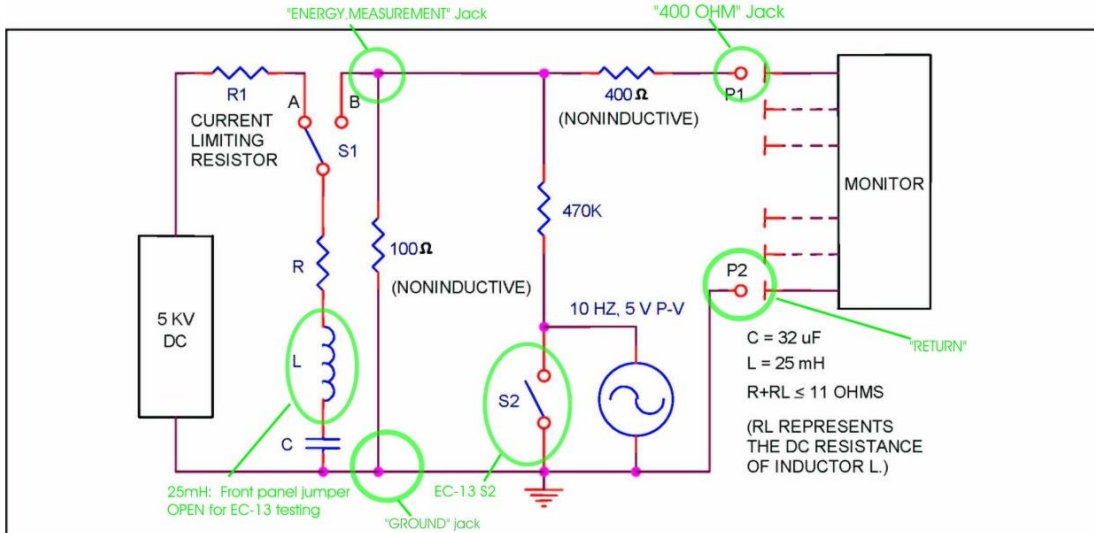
"ENERGY,MEASUREMENT" Jack

"400 OHM" Jack

R1

A

B

CURRENT LIMITING RESISTOR

S1

$400\,\Omega$

(NONINDUCTIVE)

P1

MONITOR

470K

$100\,\Omega$

R

(NONINDUCTIVE)

P2

5 KV DC

10 HZ, 5 V P-V

L

"RETURN"

C = 32 uF

L = 25 mH

R+RL ≤ 11 OHMS

S2

(RL REPRESENTS THE DC RESISTANCE OF INDUCTOR L.)

C

25mH: Front panel jumper OPEN for EC-13 testing

EC-13 S2

"GROUND" jack